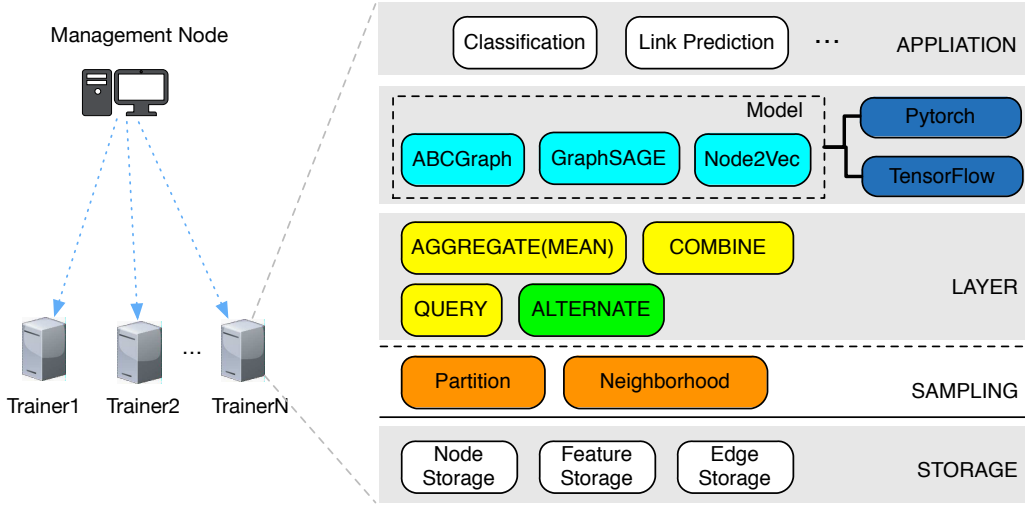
Management Node

Trainer1 Trainer2 ... TrainerN

Classification Link Prediction ... APPLIATION

Model

ABCGraph GraphSAGE Node2Vec

Pytorch

TensorFlow

AGGREGATE(MEAN) COMBINE

QUERY ALTERNATE

LAYER

Partition Neighborhood SAMPLING

Node Storage Feature Storage Edge Storage STORAGE